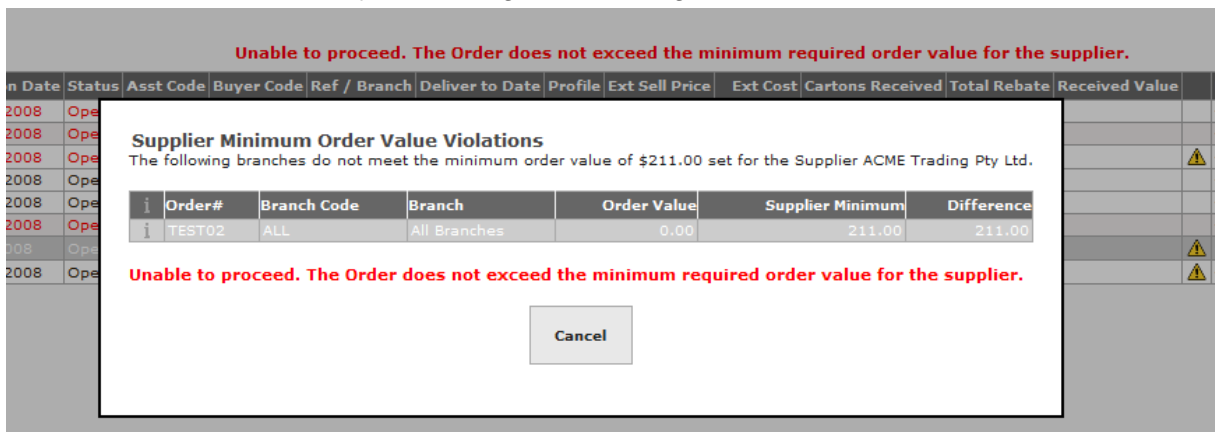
Unable to proceed. The Order does not exceed the minimum required order value for the supplier.

| n Date | Status | Asst Code | Buyer Code | Ref / Branch | Deliver to Date | Profile | Ext Sell Price | Ext Cost | Cartons Received | Total Rebate | Received Value |
|---|---|---|---|---|---|---|---|---|---|---|---|
| 2008 | Ope | | | | | | | | | | |
| 2008 | Ope | | | | | | | | | | |
| 2008 | Ope | | | | | | | | | | |
| 2008 | Ope | | | | | | | | | | |
| 2008 | Ope | | | | | | | | | | |
| 2008 | Ope | | | | | | | | | | |
| 008 | Ope | | | | | | | | | | |
| 2008 | Ope | | | | | | | | | | |

Supplier Minimum Order Value Violations
The following branches do not meet the minimum order value of $211.00 set for the Supplier ACME Trading Pty Ltd.

| i | Order# | Branch Code | Branch | Order Value | Supplier Minimum | Difference |
|---|---|---|---|---|---|---|
| i | TEST02 | ALL | All Branches | 0.00 | 211.00 | 211.00 |

Unable to proceed. The Order does not exceed the minimum required order value for the supplier.

Cancel